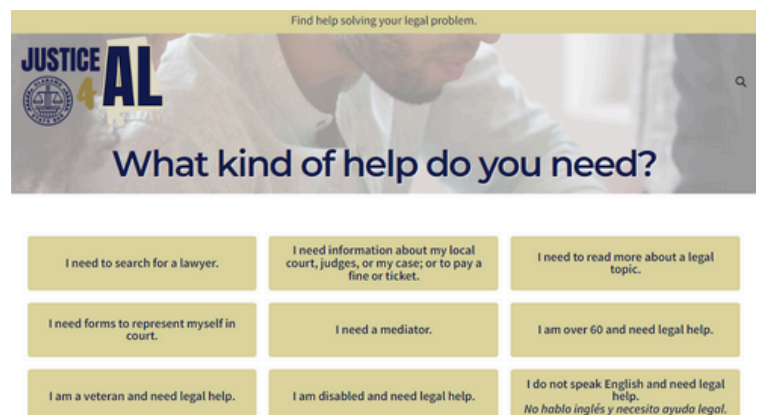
Find help solving your legal problem.

JUSTICE 4 AL

What kind of help do you need?

I need to search for a lawyer.

I need information about my local court, judges, or my case; or to pay a fine or ticket.

I need to read more about a legal topic.

I need forms to represent myself in court.

I need a mediator.

I am over 60 and need legal help.

I am a veteran and need legal help.

I am disabled and need legal help.

I do not speak English and need legal help.
No hablo inglés y necesito ayuda legal.